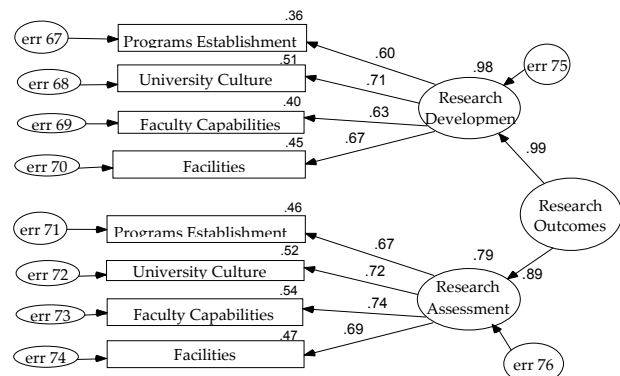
err 67
.36
Programs Establishment
.60
err 68
.51
University Culture
.71
.98
err 75
err 69
.40
Faculty Capabilities
.63
Research Developmen
err 70
.45
Facilities
.67
.99
Research Outcomes
err 71
.46
Programs Establishment
.67
.79
err 72
.52
University Culture
.72
.89
err 73
.54
Faculty Capabilities
.74
Research Assessment
err 74
.47
Facilities
.69
err 76